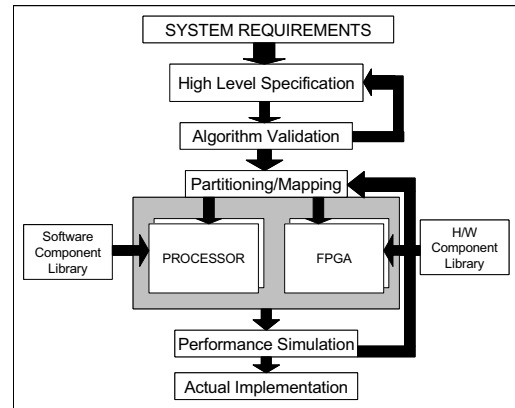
SYSTEM REQUIREMENTS

High Level Specification

Algorithm Validation

Partitioning/Mapping

Software Component Library

PROCESSOR

FPGA

H/W Component Library

Performance Simulation

Actual Implementation